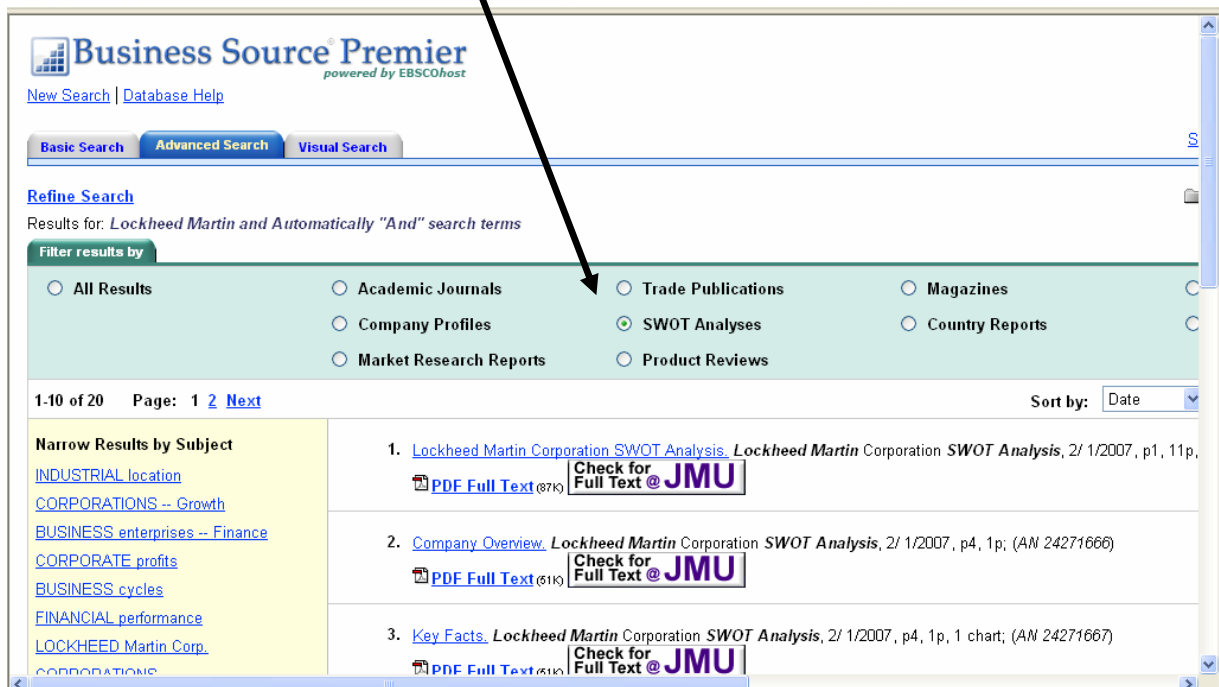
Business Source Premier
powered by EBSCOhost

New Search | Database Help

Basic Search  Advanced Search  Visual Search

S

Refine Search

Results for: Lockheed Martin and Automatically "And" search terms

Filter results by

All Results  Academic Journals  Trade Publications  Magazines
Company Profiles  SWOT Analyses  Country Reports
Market Research Reports  Product Reviews

1-10 of 20  Page: 1 2 Next  Sort by: Date

Narrow Results by Subject
INDUSTRIAL location
CORPORATIONS -- Growth
BUSINESS enterprises -- Finance
CORPORATE profits
BUSINESS cycles
FINANCIAL performance
LOCKHEED Martin Corp.
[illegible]

1. Lockheed Martin Corporation SWOT Analysis. Lockheed Martin Corporation SWOT Analysis, 2/ 1/2007, p1, 11p,
PDF Full Text (87K) Check for Full Text @ JMU

2. Company Overview. Lockheed Martin Corporation SWOT Analysis, 2/ 1/2007, p4, 1p; (AN 24271666)
PDF Full Text (51K) Check for Full Text @ JMU

3. Key Facts. Lockheed Martin Corporation SWOT Analysis, 2/ 1/2007, p4, 1p, 1 chart; (AN 24271667)
PDF Full Text (51K) Check for Full Text @ JMU